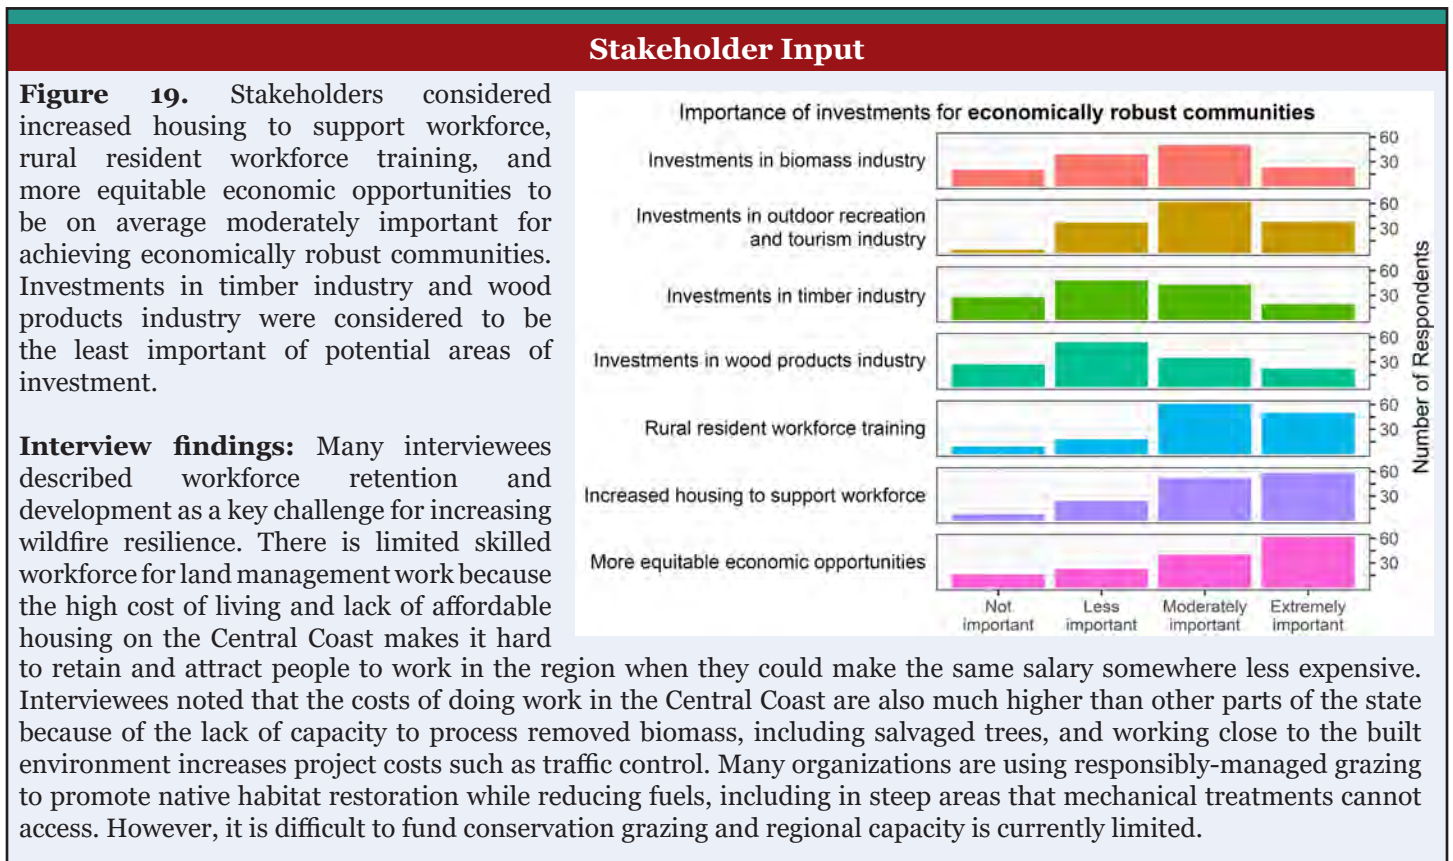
Stakeholder Input

**Figure 19.** Stakeholders considered increased housing to support workforce, rural resident workforce training, and more equitable economic opportunities to be on average moderately important for achieving economically robust communities. Investments in timber industry and wood products industry were considered to be the least important of potential areas of investment.

Importance of investments for **economically robust communities**

Investments in biomass industry
Investments in outdoor recreation and tourism industry
Investments in timber industry
Investments in wood products industry
Rural resident workforce training
Increased housing to support workforce
More equitable economic opportunities

60
30

Number of Respondents

Not important
Less important
Moderately important
Extremely important

**Interview findings:** Many interviewees described workforce retention and development as a key challenge for increasing wildfire resilience. There is limited skilled workforce for land management work because the high cost of living and lack of affordable housing on the Central Coast makes it hard to retain and attract people to work in the region when they could make the same salary somewhere less expensive. Interviewees noted that the costs of doing work in the Central Coast are also much higher than other parts of the state because of the lack of capacity to process removed biomass, including salvaged trees, and working close to the built environment increases project costs such as traffic control. Many organizations are using responsibly-managed grazing to promote native habitat restoration while reducing fuels, including in steep areas that mechanical treatments cannot access. However, it is difficult to fund conservation grazing and regional capacity is currently limited.